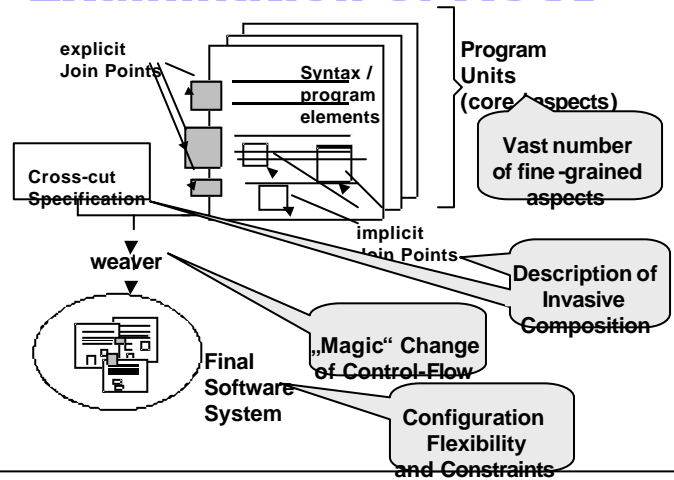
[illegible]

explicit Join Points

Syntax / program elements

Program Units (core aspects)

Vast number of fine-grained aspects

Cross-cut Specification

implicit Join Points

weaver

Description of Invasive Composition

„Magic“ Change of Control-Flow

Final Software System

Configuration Flexibility and Constraints